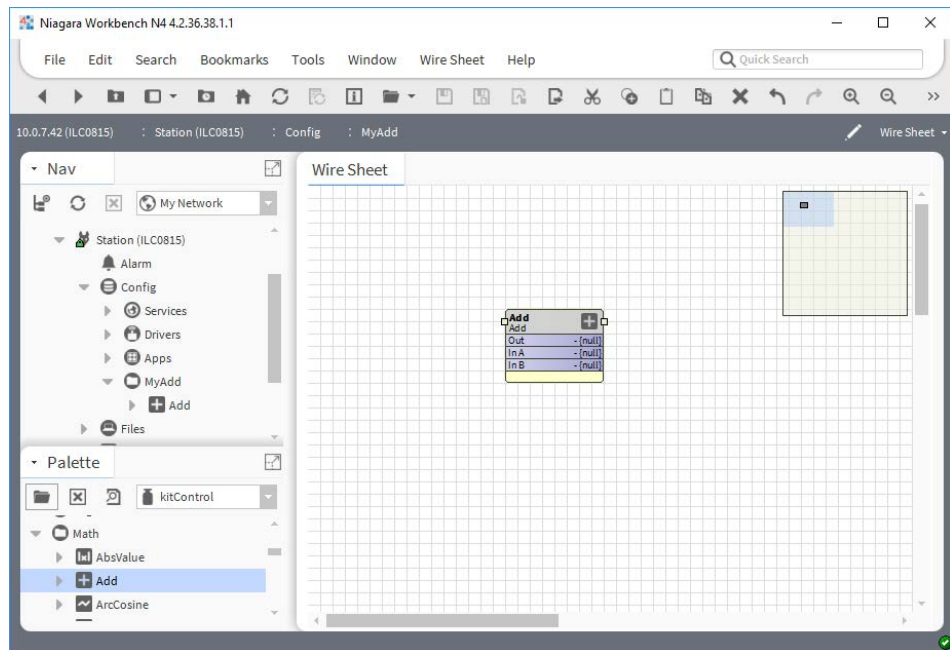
Niagara Workbench N4 4.2.36.38.1.1

File Edit Search Bookmarks Tools Window Wire Sheet Help

Quick Search

10.0.7.42 (ILC0815) : Station (ILC0815) : Config : MyAdd

Wire Sheet

Nav

My Network

Station (ILC0815)
Alarm
Config
Services
Drivers
Apps
MyAdd
Add
Files

Palette

kitControl

Math
AbsValue
Add
ArcCosine

Wire Sheet

Add
Add
| Out | - {null} |
|---|---|
| In A | - {null} |
| In B | - {null} |